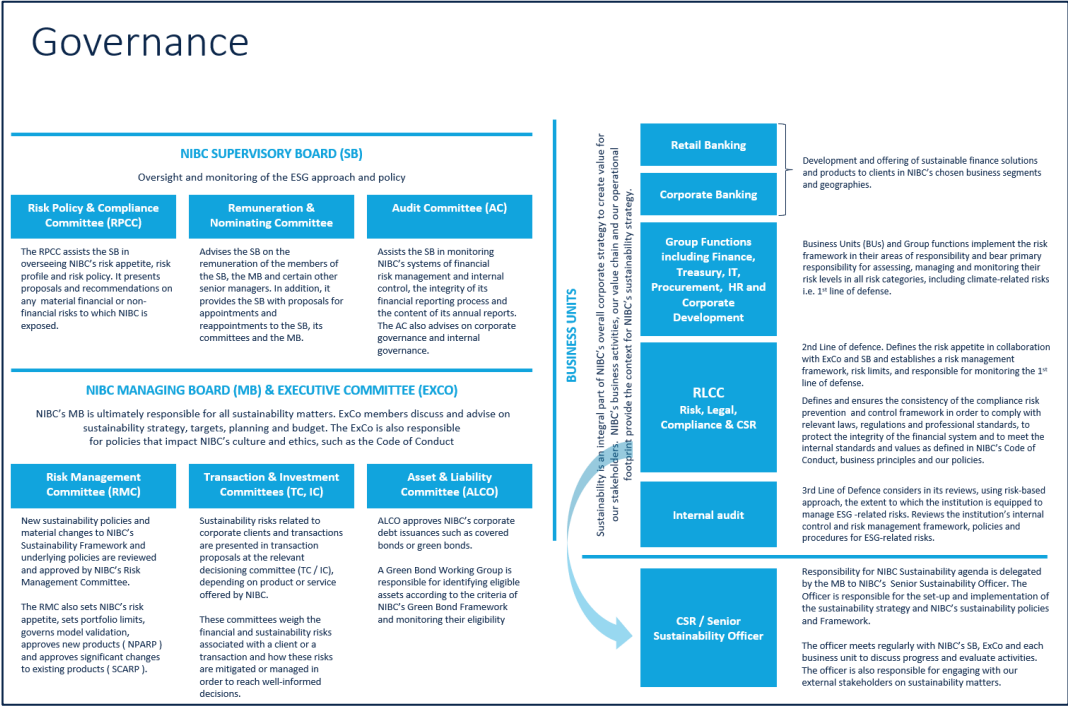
Governance

NIBC SUPERVISORY BOARD (SB)

Oversight and monitoring of the ESG approach and policy

Risk Policy & Compliance Committee (RPCC)

The RPCC assists the SB in overseeing NIBC's risk appetite, risk profile and risk policy. It presents proposals and recommendations on any material financial or non-financial risks to which NIBC is exposed.

Remuneration & Nominating Committee

Advises the SB on the remuneration of the members of the SB, the MB and certain other senior managers. In addition, it provides the SB with proposals for appointments and reappointments to the SB, its committees and the MB.

Audit Committee (AC)

Assists the SB in monitoring NIBC's systems of financial risk management and internal control, the integrity of its financial reporting process and the content of its annual reports. The AC also advises on corporate governance and internal governance.

NIBC MANAGING BOARD (MB) & EXECUTIVE COMMITTEE (EXCO)

NIBC's MB is ultimately responsible for all sustainability matters. ExCo members discuss and advise on sustainability strategy, targets, planning and budget. The ExCo is also responsible for policies that impact NIBC's culture and ethics, such as the Code of Conduct

Risk Management Committee (RMC)

New sustainability policies and material changes to NIBC's Sustainability Framework and underlying policies are reviewed and approved by NIBC's Risk Management Committee.

The RMC also sets NIBC's risk appetite, sets portfolio limits, governs model validation, approves new products ( NPARP ) and approves significant changes to existing products ( SCARP ).

Transaction & Investment Committees (TC, IC)

Sustainability risks related to corporate clients and transactions are presented in transaction proposals at the relevant decisioning committee (TC / IC), depending on product or service offered by NIBC.

These committees weigh the financial and sustainability risks associated with a client or a transaction and how these risks are mitigated or managed in order to reach well-informed decisions.

Asset & Liability Committee (ALCO)

ALCO approves NIBC's corporate debt issuances such as covered bonds or green bonds.

A Green Bond Working Group is responsible for identifying eligible assets according to the criteria of NIBC's Green Bond Framework and monitoring their eligibility

BUSINESS UNITS

Sustainability is an integral part of NIBC's overall corporate strategy to create value for our stakeholders. NIBC's business activities, our value chain and our operational footprint provide the context for NIBC's sustainability strategy.

Retail Banking

Corporate Banking

Development and offering of sustainable finance solutions and products to clients in NIBC's chosen business segments and geographies.

Group Functions including Finance, Treasury, IT, Procurement, HR and Corporate Development

Business Units (BUs) and Group functions implement the risk framework in their areas of responsibility and bear primary responsibility for assessing, managing and monitoring their risk levels in all risk categories, including climate-related risks i.e. 1$^{st}$ line of defense.

RLCC
Risk, Legal, Compliance & CSR

2nd Line of defence. Defines the risk appetite in collaboration with ExCo and SB and establishes a risk management framework, risk limits, and responsible for monitoring the 1$^{st}$ line of defense.

Defines and ensures the consistency of the compliance risk prevention and control framework in order to comply with relevant laws, regulations and professional standards, to protect the integrity of the financial system and to meet the internal standards and values as defined in NIBC's Code of Conduct, business principles and our policies.

Internal audit

3rd Line of Defence considers in its reviews, using risk-based approach, the extent to which the institution is equipped to manage ESG -related risks. Reviews the institution's internal control and risk management framework, policies and procedures for ESG-related risks.

CSR / Senior Sustainability Officer

Responsibility for NIBC Sustainability agenda is delegated by the MB to NIBC's Senior Sustainability Officer. The Officer is responsible for the set-up and implementation of the sustainability strategy and NIBC's sustainability policies and Framework.

The officer meets regularly with NIBC's SB, ExCo and each business unit to discuss progress and evaluate activities. The officer is also responsible for engaging with our external stakeholders on sustainability matters.